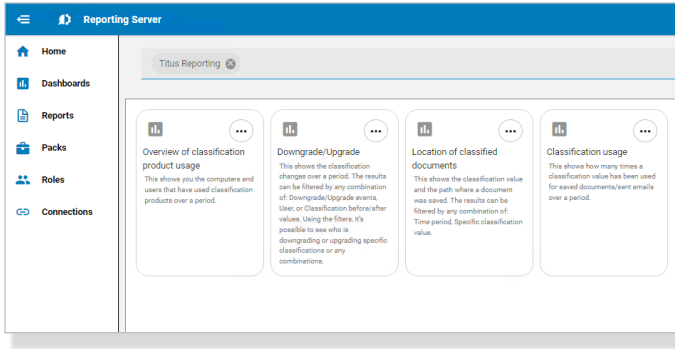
Reporting Server

Home
Dashboards
Reports
Packs
Roles
Connections

Titus Reporting

Overview of classification product usage
This shows you the computers and users that have used classification products over a period.

Downgrade/Upgrade
This shows the classification changes over a period. The results can be filtered by any combination of: Downgrade/Upgrade events, User, or Classification before/after values. Using the filters, it's possible to see who is downgrading or upgrading specific classifications or any combinations.

Location of classified documents
This shows the classification value and the path where a document was saved. The results can be filtered by any combination of: Time period, Specific classification value.

Classification usage
This shows how many times a classification value has been used for saved documents/sent emails over a period.